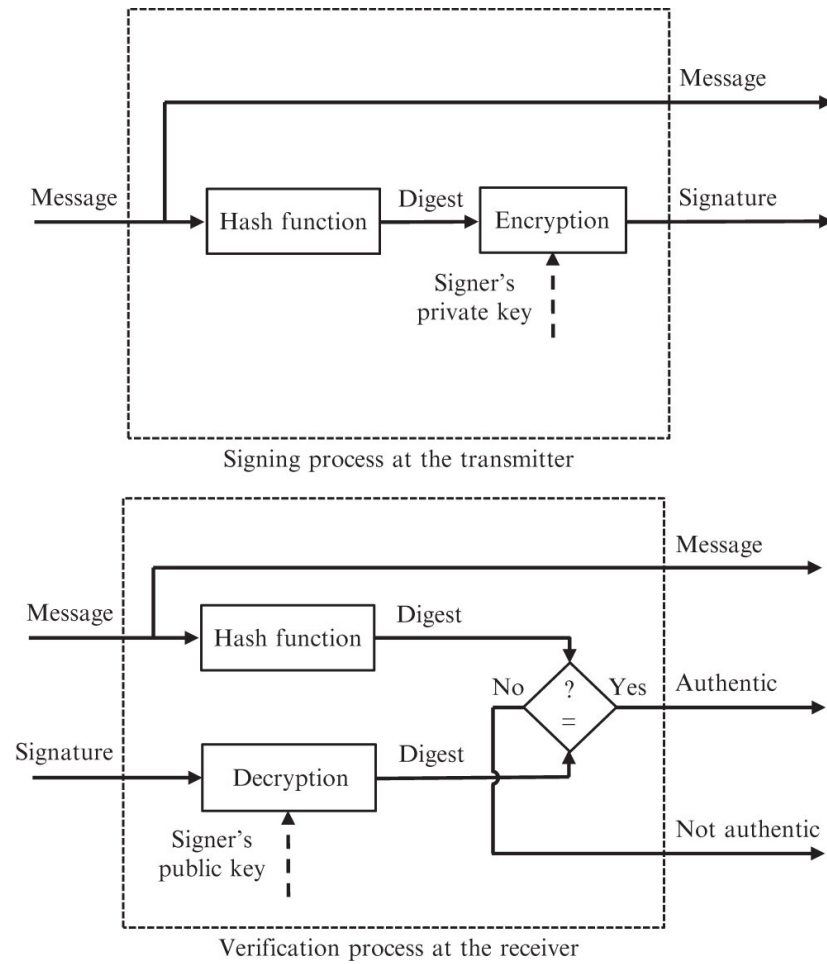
Message

Message

Hash function

Digest

Encryption

Signature

Signer's private key

Signing process at the transmitter

Message

Message

Hash function

Digest

No

?
=

Yes

Authentic

Signature

Decryption

Digest

Not authentic

Signer's public key

Verification process at the receiver